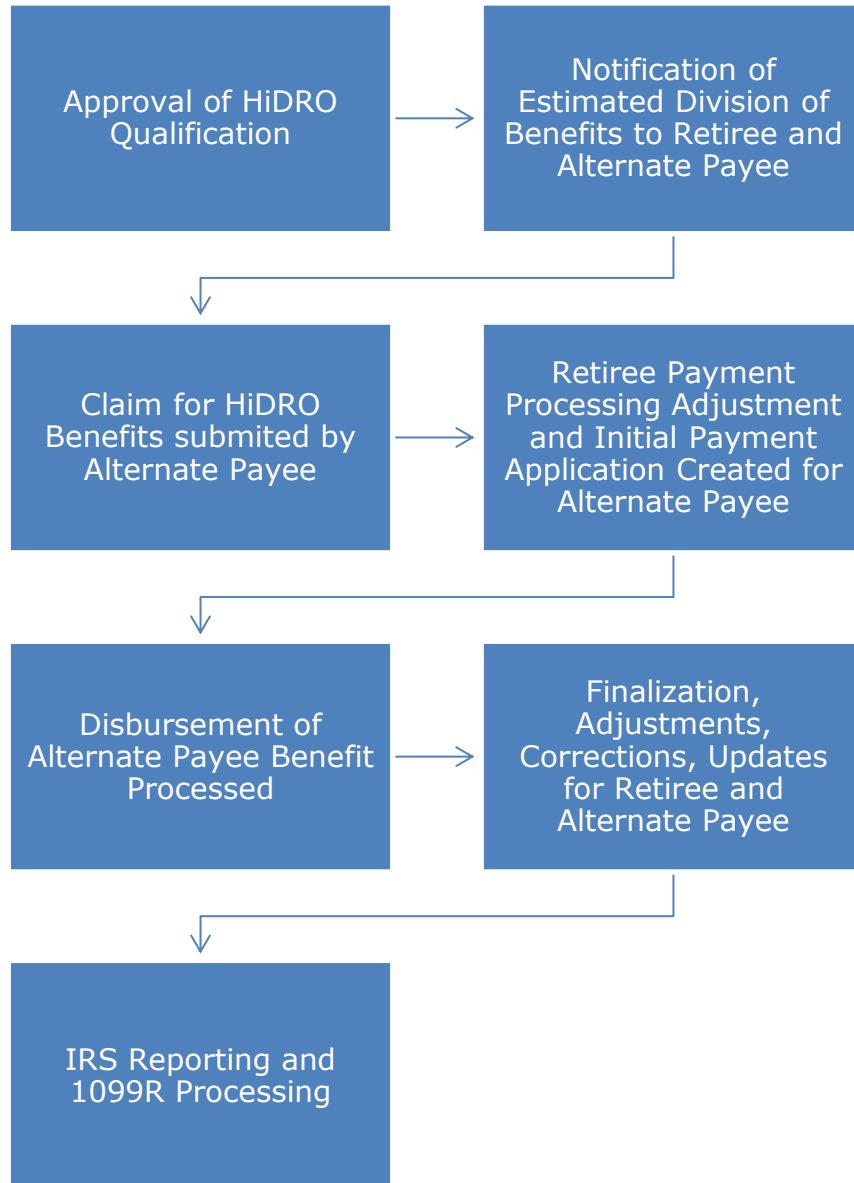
Approval of HiDRO Qualification

Notification of Estimated Division of Benefits to Retiree and Alternate Payee

Claim for HiDRO Benefits submited by Alternate Payee

Retiree Payment Processing Adjustment and Initial Payment Application Created for Alternate Payee

Disbursement of Alternate Payee Benefit Processed

Finalization, Adjustments, Corrections, Updates for Retiree and Alternate Payee

IRS Reporting and 1099R Processing